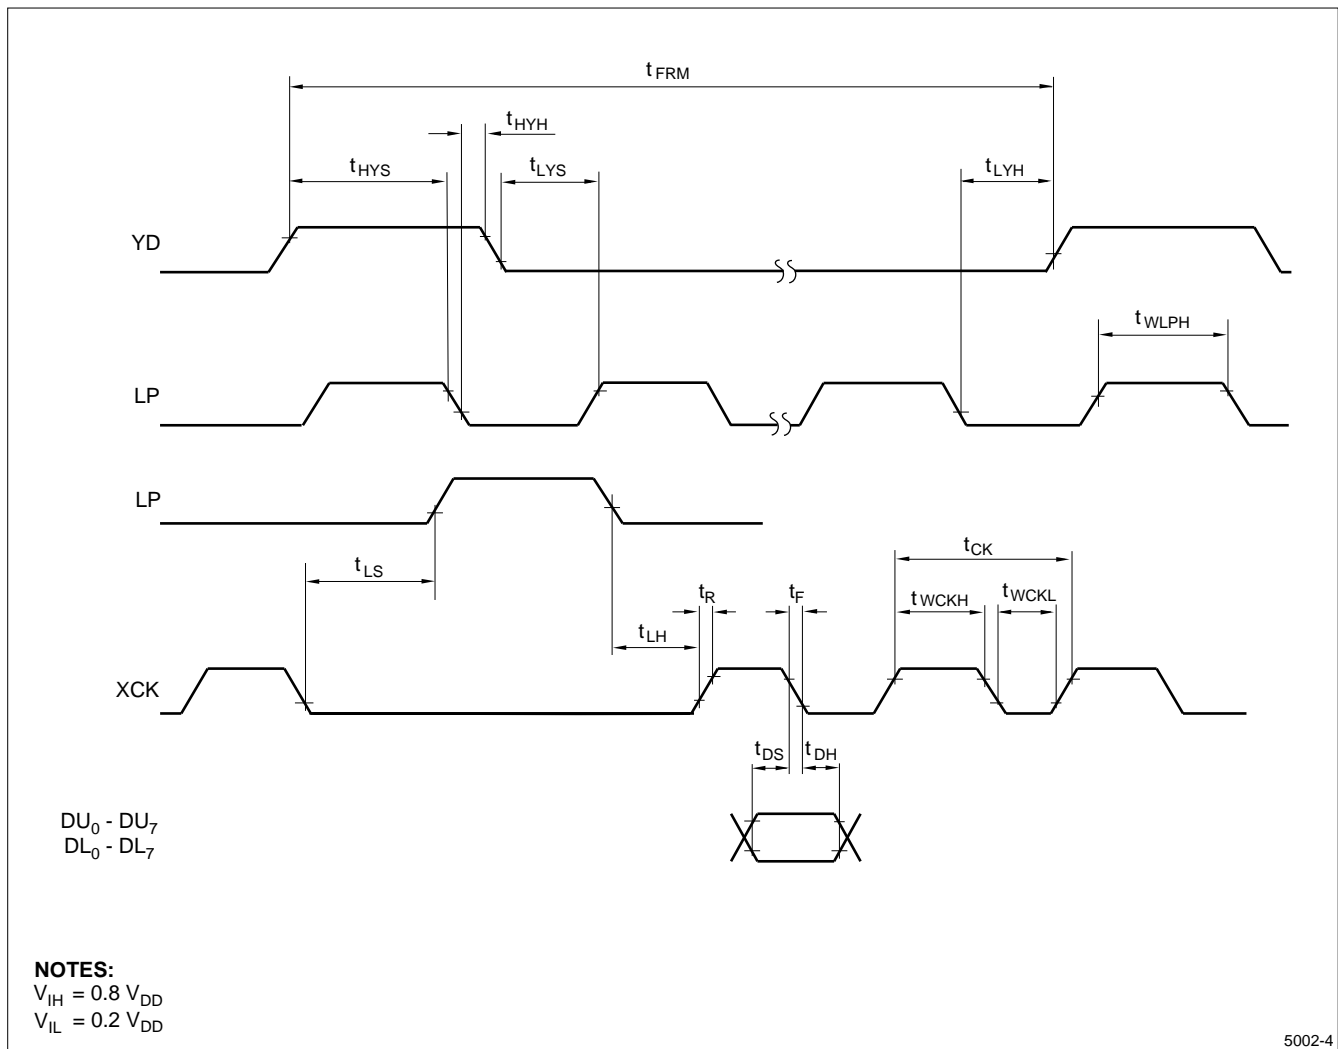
$t_{FRM}$

$t_{HYH}$

$t_{HYS}$

$t_{LYS}$

$t_{LYH}$

YD

$t_{WLPH}$

LP

LP

$t_{CK}$

$t_{LS}$

$t_R$

$t_F$

$t_{WCKH}$

$t_{WCKL}$

$t_{LH}$

XCK

$t_{DS}$

$t_{DH}$

$DU_0$ - $DU_7$
$DL_0$ - $DL_7$

NOTES:
$V_{IH}$ = 0.8 $V_{DD}$
$V_{IL}$ = 0.2 $V_{DD}$

5002-4